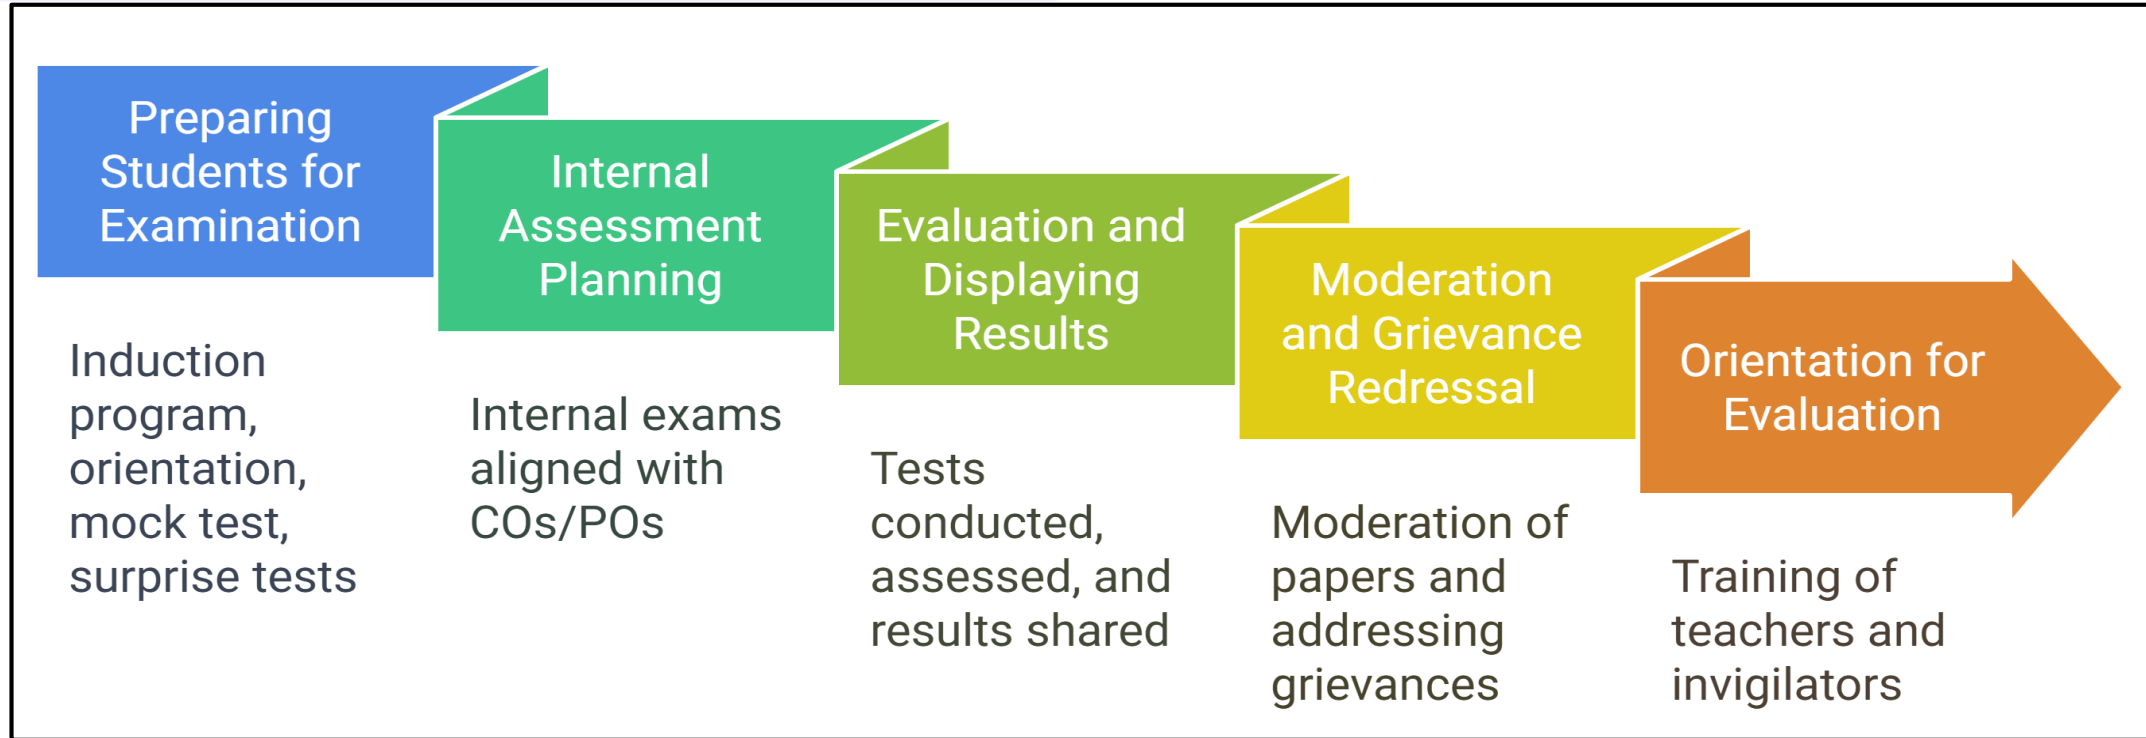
Preparing Students for Examination

Induction program, orientation, mock test, surprise tests

Internal Assessment Planning

Internal exams aligned with COs/POs

Evaluation and Displaying Results

Tests conducted, assessed, and results shared

Moderation and Grievance Redressal

Moderation of papers and addressing grievances

Orientation for Evaluation

Training of teachers and invigilators